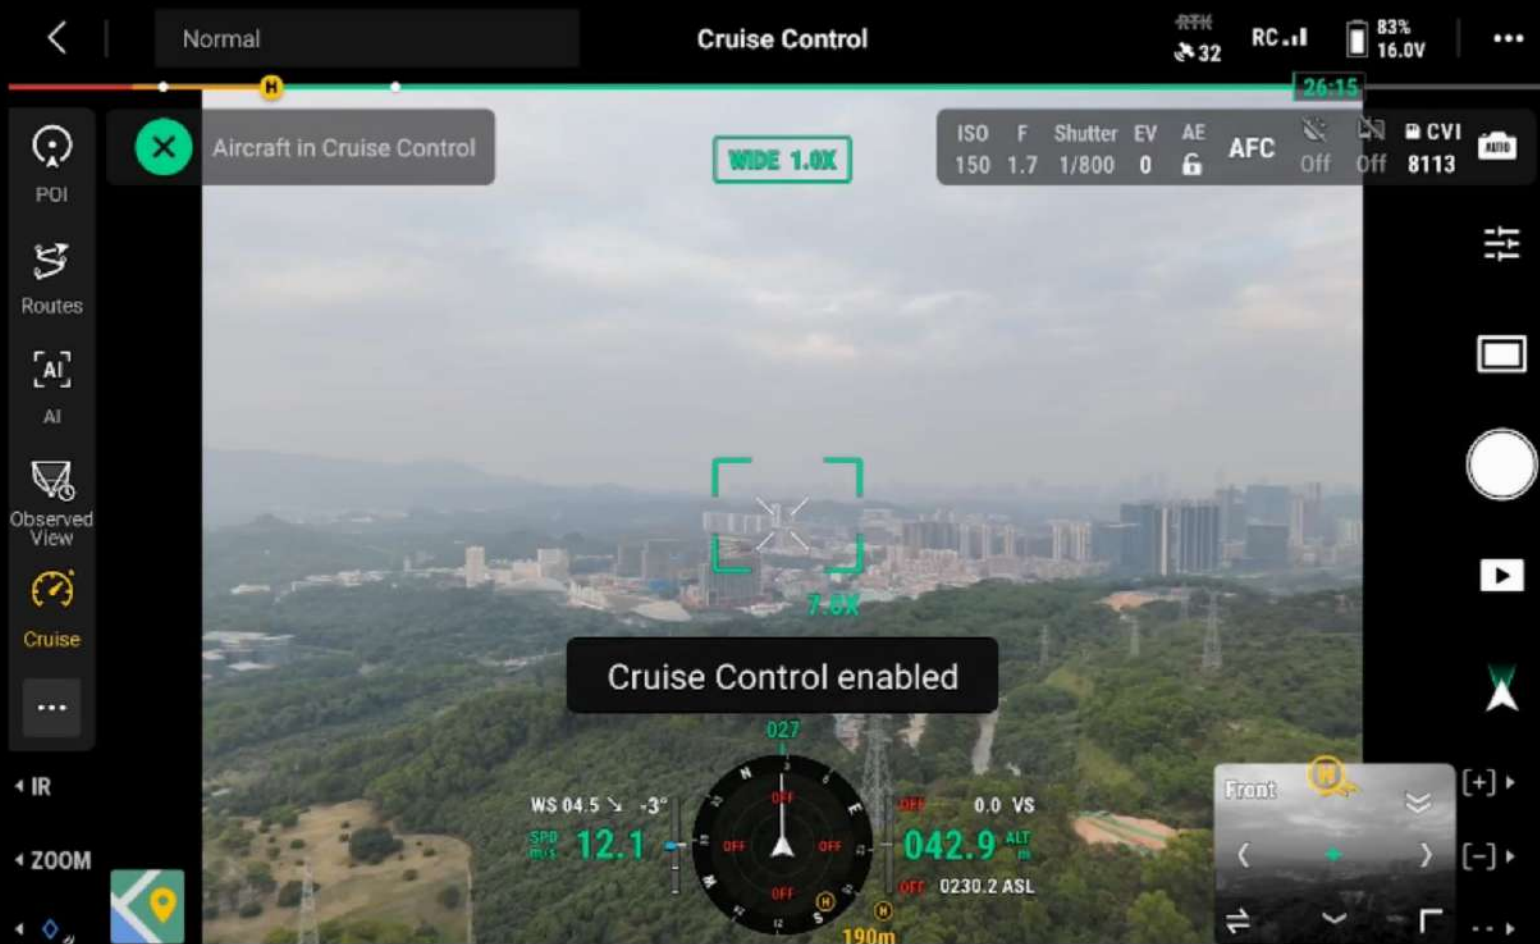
Normal

Cruise Control

RTK 32

RC

83%
16.0V

26:15

POI

Routes

AI

Observed View

Cruise

...

IR

ZOOM

Aircraft in Cruise Control

WIDE 1.0X

ISO 150
F 1.7
Shutter 1/800
EV 0
AE
AFC
Off
Off
CVI 8113

7.0X

Cruise Control enabled

027

WS 04.5 -3°

SPD m/s 12.1

OFF
OFF
OFF
OFF

N
E
W
S

OFF 0.0 VS

042.9 ALT m

OFF 0230.2 ASL

190m

Front

[+]

[-]